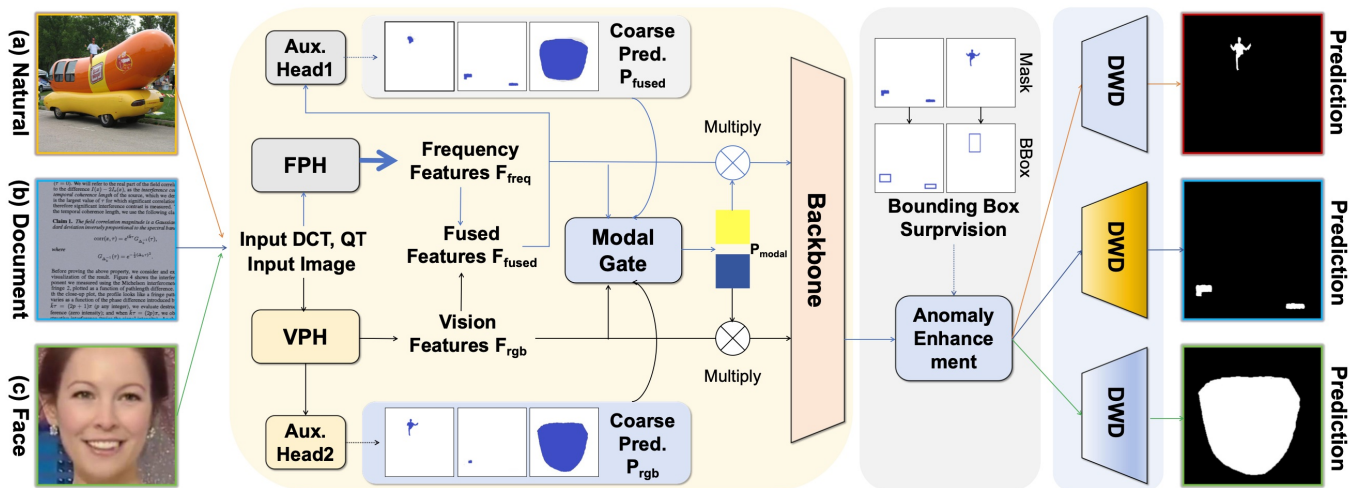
(a) Natural

(b) Document

(c) Face

Aux. Head1

Coarse Pred. $P_{fused}$

FPH

Frequency Features $F_{freq}$

Fused Features $F_{fused}$

Input DCT, QT Input Image

Modal Gate

$P_{modal}$

Multiply

VPH

Vision Features $F_{rgb}$

Multiply

Aux. Head2

Coarse Pred. $P_{rgb}$

Backbone

Mask

BBox

Bounding Box Surprvision

Anomaly Enhancement

DWD

DWD

DWD

Prediction

Prediction

Prediction